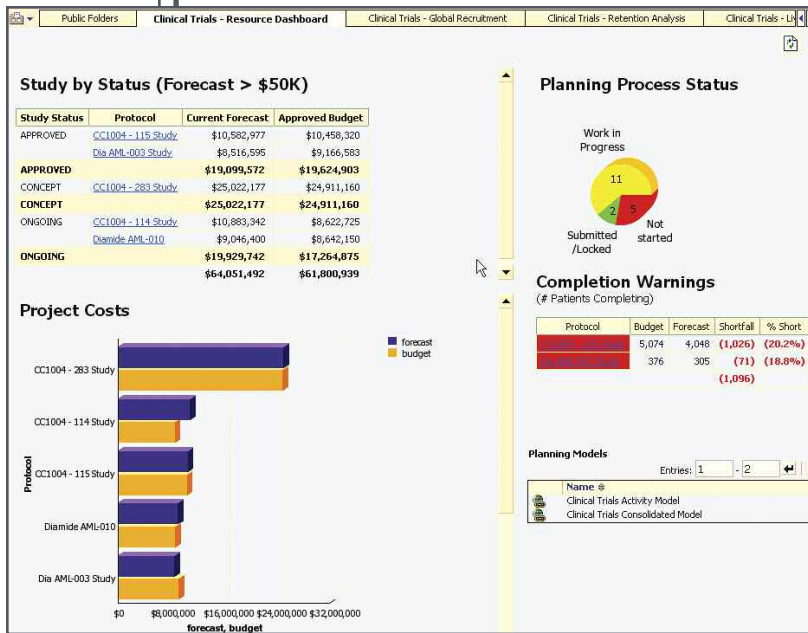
Public Folders | Clinical Trials - Resource Dashboard | Clinical Trials - Global Recruitment | Clinical Trials - Retention Analysis | Clinical Trials - Li

Study by Status (Forecast > $50K)

| Study Status | Protocol | Current Forecast | Approved Budget |
|---|---|---|---|
| APPROVED | CC1004 - 115 Study | $10,582,977 | $10,458,320 |
| | Dia AML-003 Study | $8,516,595 | $9,166,583 |
| APPROVED | | $19,099,572 | $19,624,903 |
| CONCEPT | CC1004 - 283 Study | $25,022,177 | $24,911,160 |
| CONCEPT | | $25,022,177 | $24,911,160 |
| ONGOING | CC1004 - 114 Study | $10,883,342 | $8,622,725 |
| | Diamide AML-010 | $9,046,400 | $8,642,150 |
| ONGOING | | $19,929,742 | $17,264,875 |
| | | $64,051,492 | $61,800,939 |

Project Costs

forecast
budget

CC1004 - 283 Study
CC1004 - 114 Study
CC1004 - 115 Study
Diamide AML-010
Dia AML-003 Study

Protocol

$0 $8,000,000 $16,000,000 $24,000,000 $32,000,000
forecast, budget

Planning Process Status

Work in Progress
11
2
5
Submitted /Locked
Not started

Completion Warnings
(# Patients Completing)

| Protocol | Budget | Forecast | Shortfall | % Short |
|---|---|---|---|---|
| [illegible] | 5,074 | 4,048 | (1,026) | (20.2%) |
| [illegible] | 376 | 305 | (71) | (18.8%) |
| | | | (1,096) | |

Planning Models

Entries: 1 - 2

Name
Clinical Trials Activity Model
Clinical Trials Consolidated Model